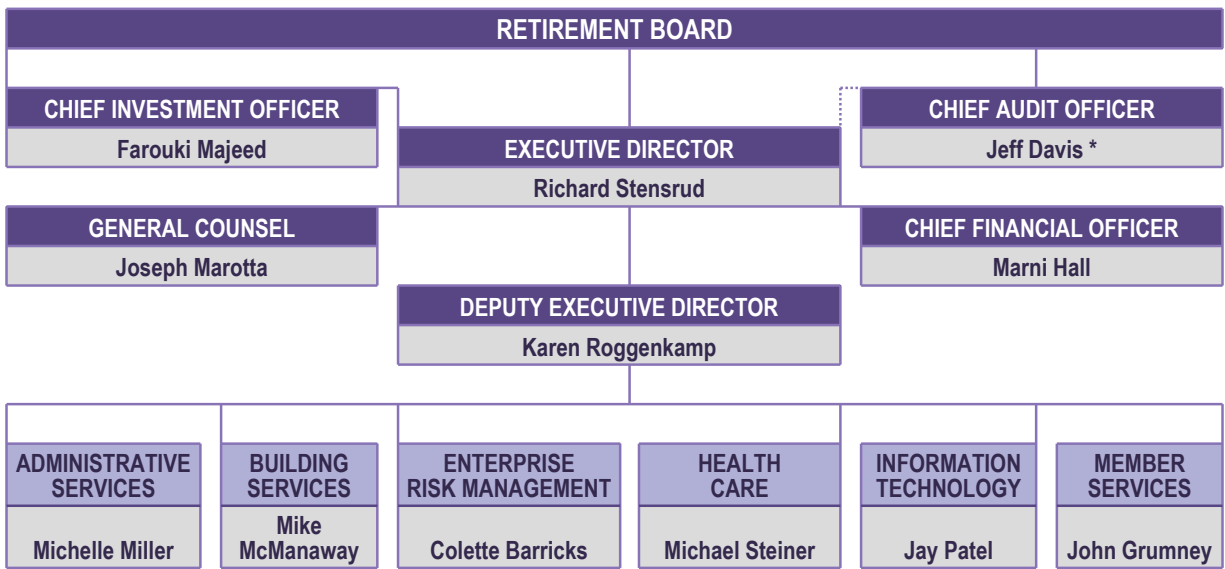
RETIREMENT BOARD

CHIEF INVESTMENT OFFICER
Farouki Majeed

EXECUTIVE DIRECTOR
Richard Stensrud

CHIEF AUDIT OFFICER
Jeff Davis *

GENERAL COUNSEL
Joseph Marotta

CHIEF FINANCIAL OFFICER
Marni Hall

DEPUTY EXECUTIVE DIRECTOR
Karen Roggenkamp

ADMINISTRATIVE SERVICES
Michelle Miller

BUILDING SERVICES
Mike McManaway

ENTERPRISE RISK MANAGEMENT
Colette Barricks

HEALTH CARE
Michael Steiner

INFORMATION TECHNOLOGY
Jay Patel

MEMBER SERVICES
John Grumney